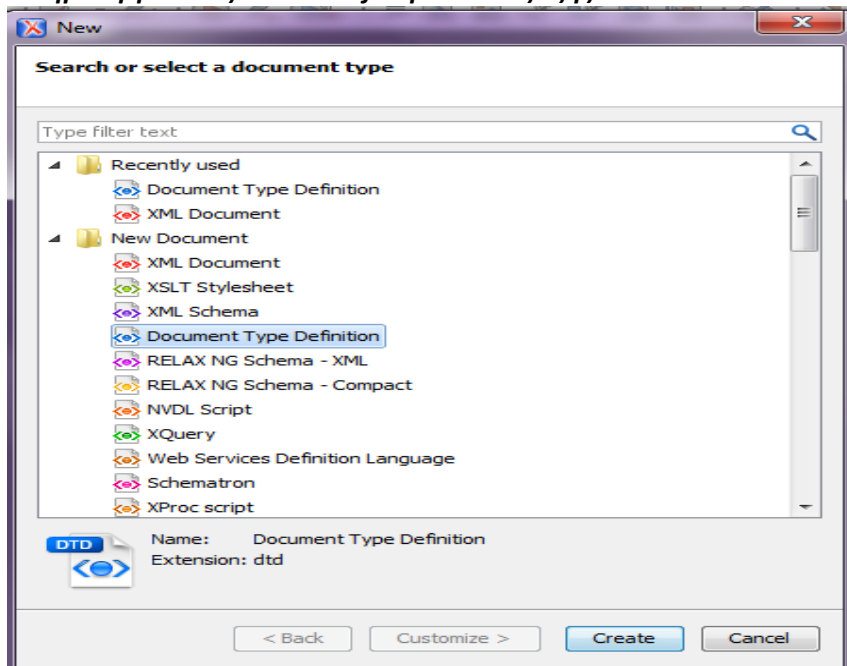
New

Search or select a document type

Type filter text

Recently used
Document Type Definition
XML Document
New Document
XML Document
XSLT Stylesheet
XML Schema
Document Type Definition
RELAX NG Schema - XML
RELAX NG Schema - Compact
NVDL Script
XQuery
Web Services Definition Language
Schematron
XProc script

DTD
Name: Document Type Definition
Extension: dtd

< Back
Customize >
Create
Cancel